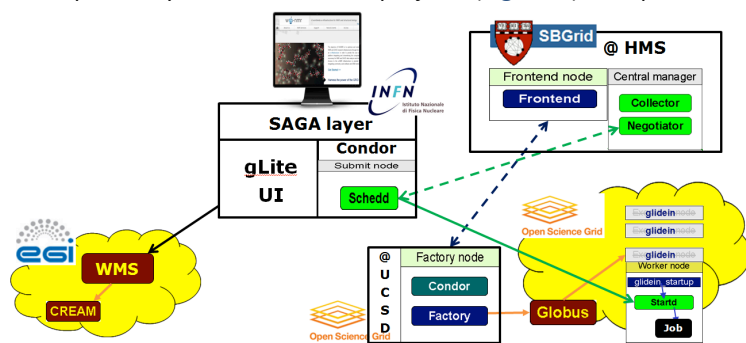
INFN
Istituto Nazionale di Fisica Nucleare

SAGA layer
gLite UI
Condor
Submit node
Schedd

SBGrid @ HMS
Frontend node
Frontend
Central manager
Collector
Negotiator

egi
WMS
CREAM

@ UCSD
Factory node
Condor
Factory
Open Science Grid

Globus

Open Science Grid
glidein node
glidein node
glidein node
Worker node
glidein_startup
Startd
Job